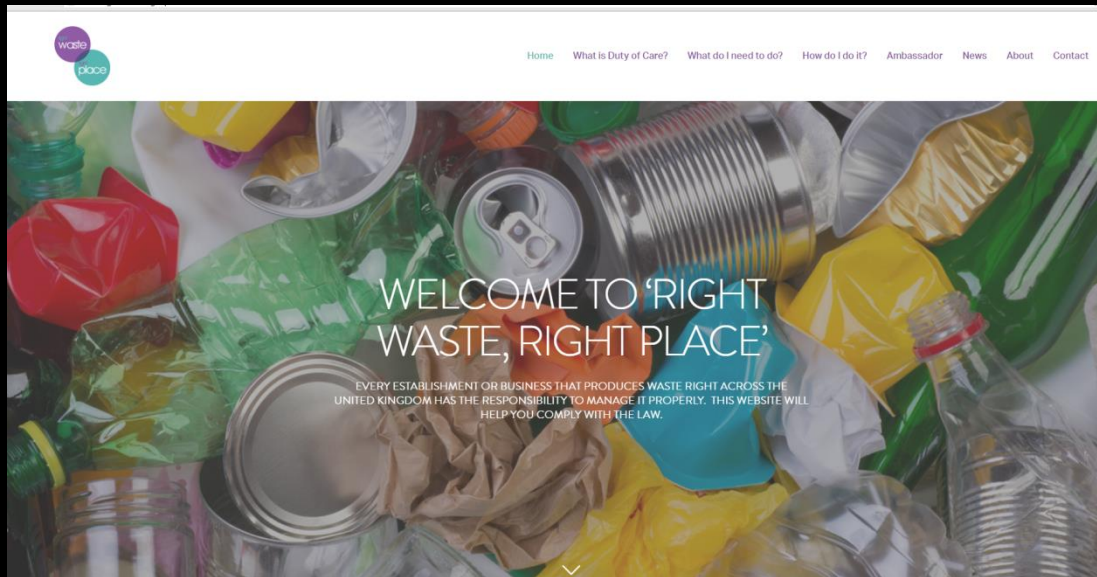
waste
place

Home What is Duty of Care? What do I need to do? How do I do it? Ambassador News About Contact

WELCOME TO 'RIGHT WASTE, RIGHT PLACE'

EVERY ESTABLISHMENT OR BUSINESS THAT PRODUCES WASTE RIGHT ACROSS THE UNITED KINGDOM HAS THE RESPONSIBILITY TO MANAGE IT PROPERLY. THIS WEBSITE WILL HELP YOU COMPLY WITH THE LAW.